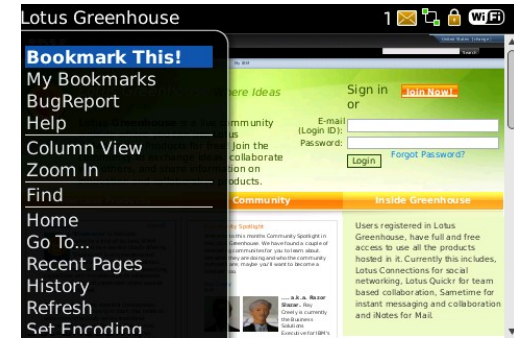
Lotus Greenhouse
1
WiFi
Bookmark This!
My Bookmarks
BugReport
Help
Column View
Zoom In
Find
Home
Go To...
Recent Pages
History
Refresh
Set Encoding
here Ideas
Sign in Join Now!
or
E-mail (Login ID):
Password:
Login
Forgot Password?
Community
Inside Greenhouse
Users registered in Lotus Greenhouse, have full and free access to use all the products hosted in it. Currently this includes, Lotus Connections for social networking, Lotus Quickr for team based collaboration, Sametime for instant messaging and collaboration and iNotes for Mail.